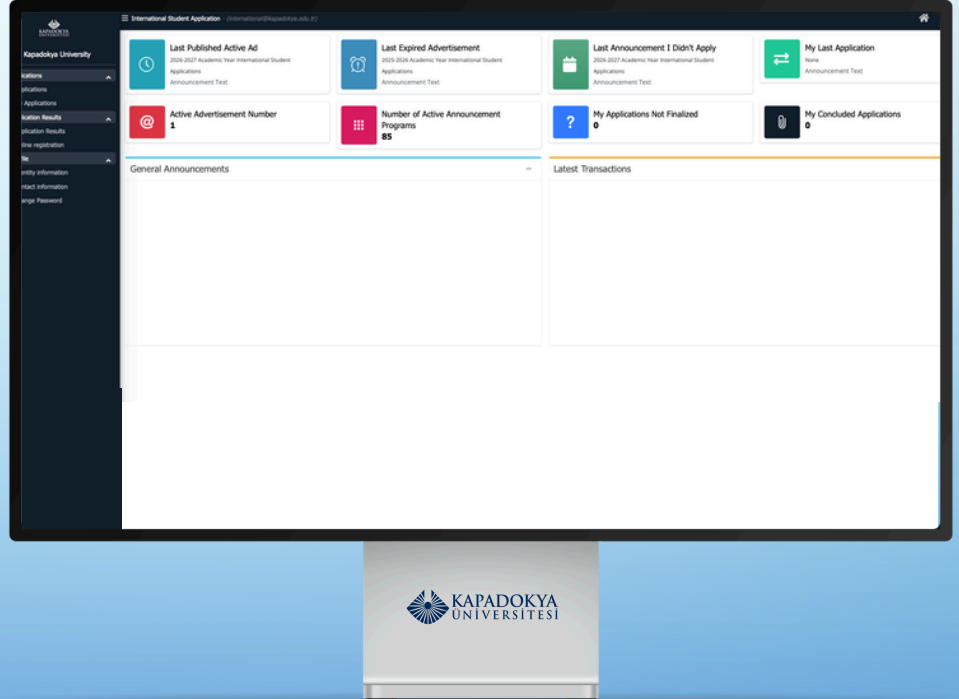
KAPADOKYA ÜNİVERSİTESİ

Kapadokya University

ications
plications
Applications
ication Results
plication Results
line registration
ile
entity information
ntact information
ange Password

International Student Application - (international@kapadokya.edu.tr)

Last Published Active Ad
2026-2027 Academic Year International Student Applications
Announcement Text

Last Expired Advertisement
2025-2026 Academic Year International Student Applications
Announcement Text

Last Announcement I Didn't Apply
2026-2027 Academic Year International Student Applications
Announcement Text

My Last Application
None
Announcement Text

Active Advertisement Number
1

Number of Active Announcement Programs
85

My Applications Not Finalized
0

My Concluded Applications
0

General Announcements

Latest Transactions

KAPADOKYA ÜNİVERSİTESİ